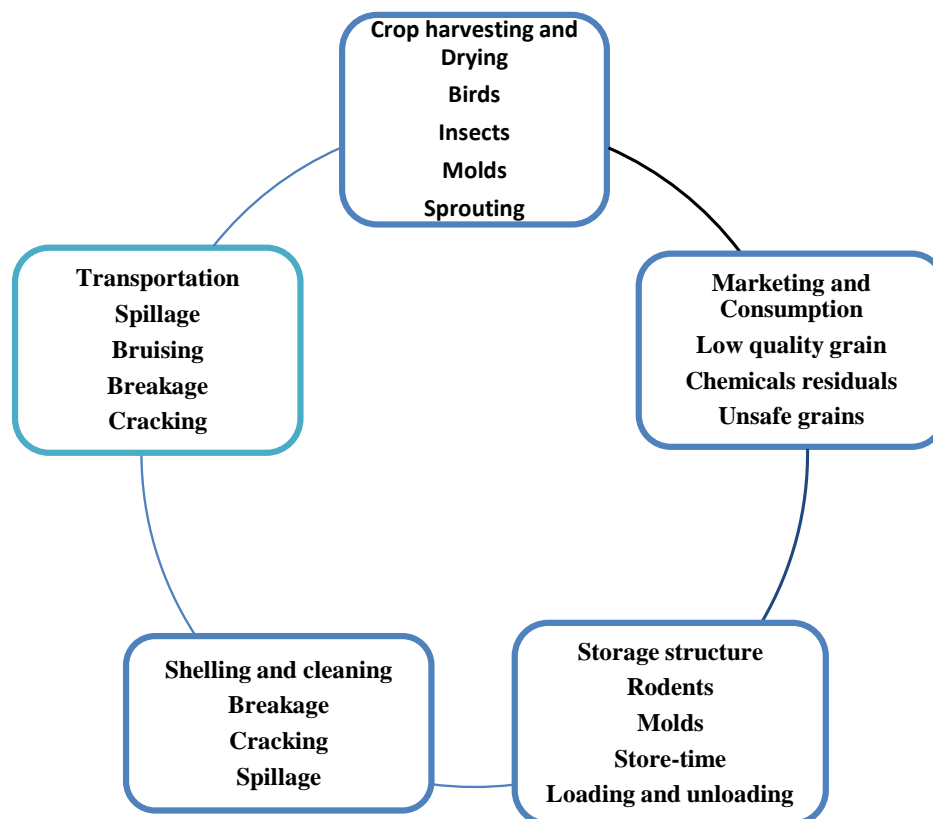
Crop harvesting and Drying
Birds
Insects
Molds
Sprouting

Marketing and Consumption
Low quality grain
Chemicals residuals
Unsafe grains

Storage structure
Rodents
Molds
Store-time
Loading and unloading

Shelling and cleaning
Breakage
Cracking
Spillage

Transportation
Spillage
Bruising
Breakage
Cracking